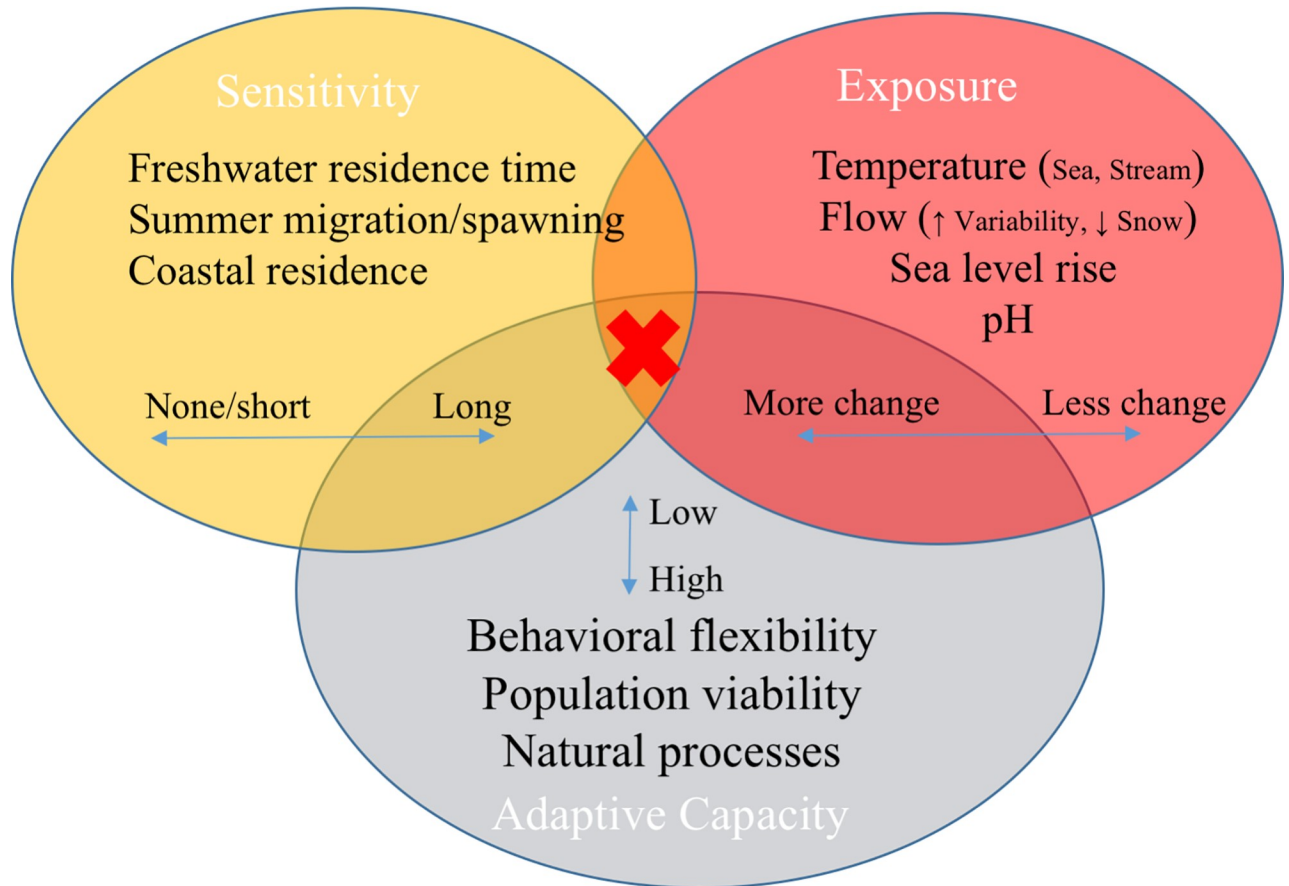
Sensitivity

Freshwater residence time
Summer migration/spawning
Coastal residence

None/short Long

Exposure

Temperature (Sea, Stream)
Flow (↑ Variability, ↓ Snow)
Sea level rise
pH

More change Less change

Low

High

Behavioral flexibility
Population viability
Natural processes
Adaptive Capacity